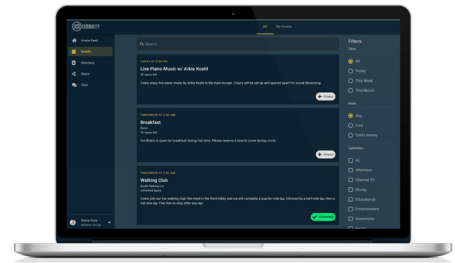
COMMUNITY

All My Events

Home Feed
Events
Calendar
Spaces
Chat

Search

TODAY AT 10:00 AM
Live Piano Music w/ Arkie Koehl
10 spots left
Come enjoy live piano music by Arkie Koehl in the main lounge. Chairs will be set up and spaced apart for social distancing.
Attend

TOMORROW AT 9:00 AM
Breakfast
Bistro
10 spots left
Our Bistro is open for breakfast during this time. Please reserve a time to come during a visit.
Attend

TOMORROW AT 10:00 AM
Walking Club
South Entrance
Unlimited Spots
Come join our fun walking club! We meet in the front lobby and we will complete a quarter mile lap, followed by a half mile lap, then a full mile lap. Feel free to stop after any lap!
Attending

Filters
Date
All
Today
This Week
This Month
Price
Any
Free
Costs money
Calendars
All
Afternoon
Channel 10
Dining
Educational
Entertainment
Excursions

Steve Evans